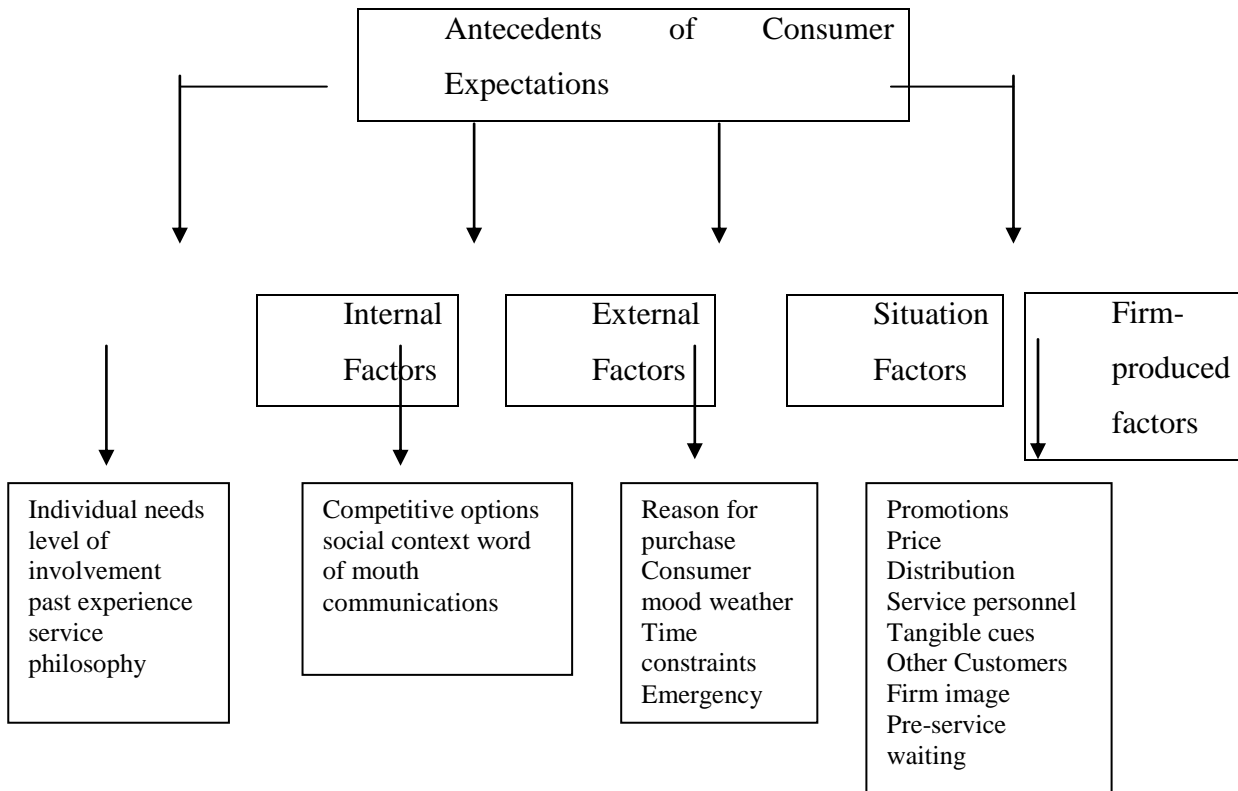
Antecedents of Consumer Expectations

Internal Factors

External Factors

Situation Factors

Firm-produced factors

Individual needs level of involvement past experience service philosophy

Competitive options social context word of mouth communications

Reason for purchase Consumer mood weather Time constraints Emergency

Promotions
Price
Distribution
Service personnel
Tangible cues
Other Customers
Firm image
Pre-service waiting